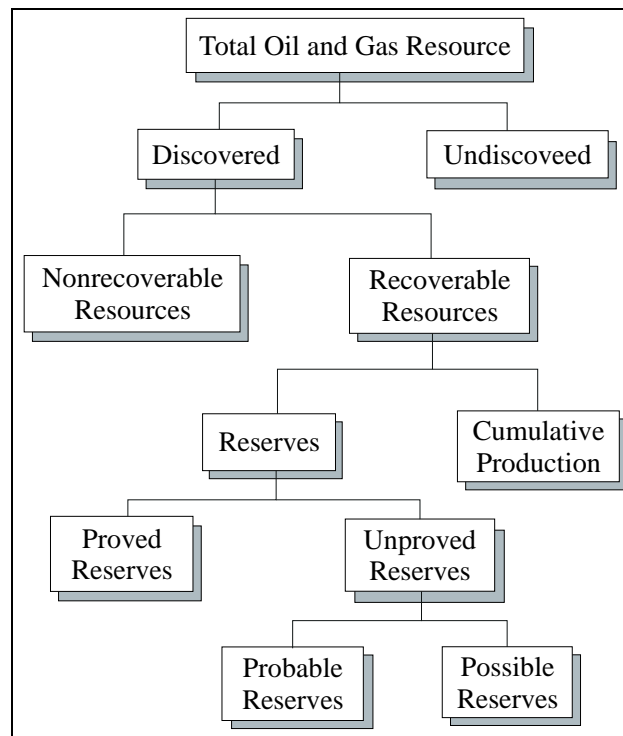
Total Oil and Gas Resource

Discovered

Undiscoveed

Nonrecoverable Resources

Recoverable Resources

Reserves

Cumulative Production

Proved Reserves

Unproved Reserves

Probable Reserves

Possible Reserves